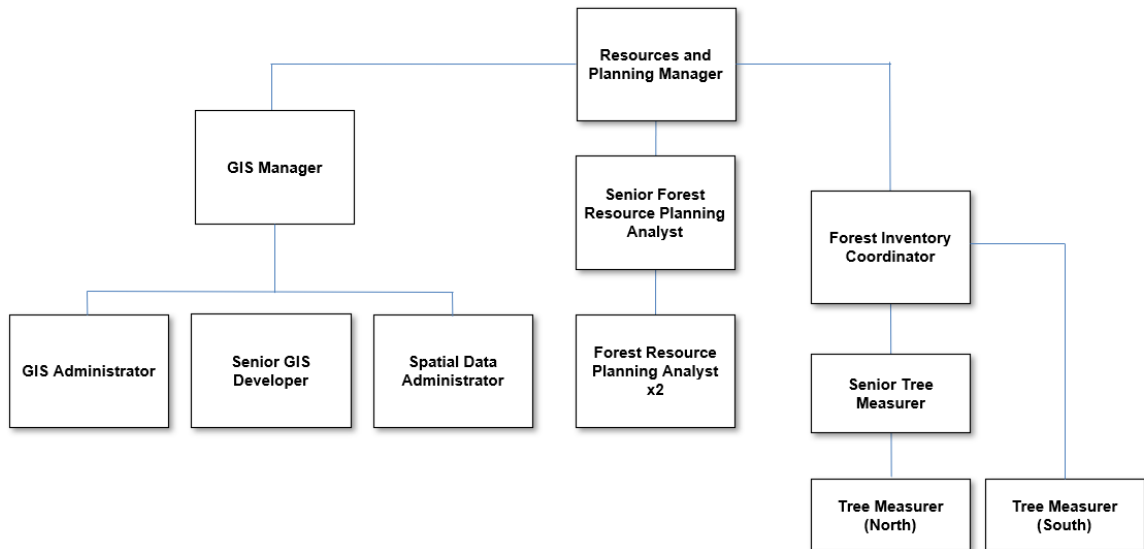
Resources and Planning Manager

GIS Manager

Senior Forest Resource Planning Analyst

Forest Inventory Coordinator

GIS Administrator

Senior GIS Developer

Spatial Data Administrator

Forest Resource Planning Analyst x2

Senior Tree Measurer

Tree Measurer (North)

Tree Measurer (South)